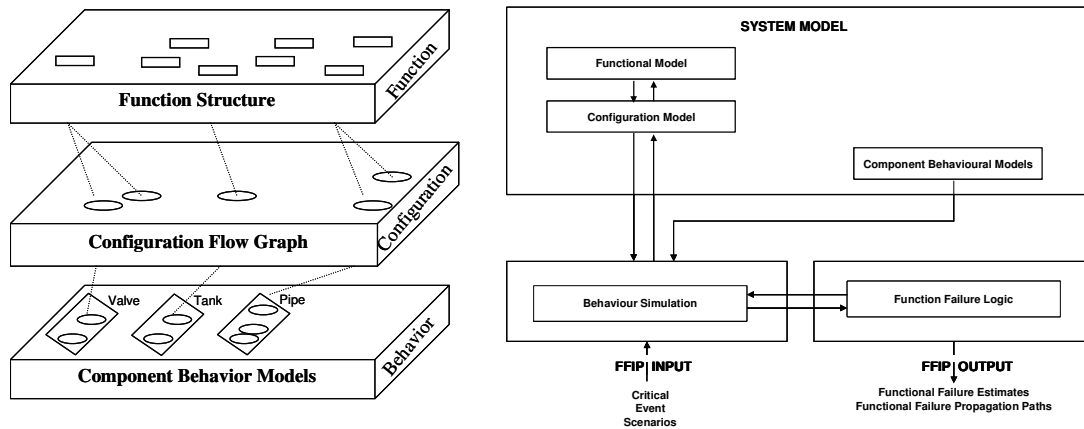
Function

Function Structure

Configuration

Configuration Flow Graph

Valve

Tank

Pipe

Behavior

Component Behavior Models

SYSTEM MODEL

Functional Model

Configuration Model

Component Behavioural Models

Behaviour Simulation

Function Failure Logic

FFIP INPUT

Critical Event Scenarios

FFIP OUTPUT

Functional Failure Estimates
Functional Failure Propagation Paths